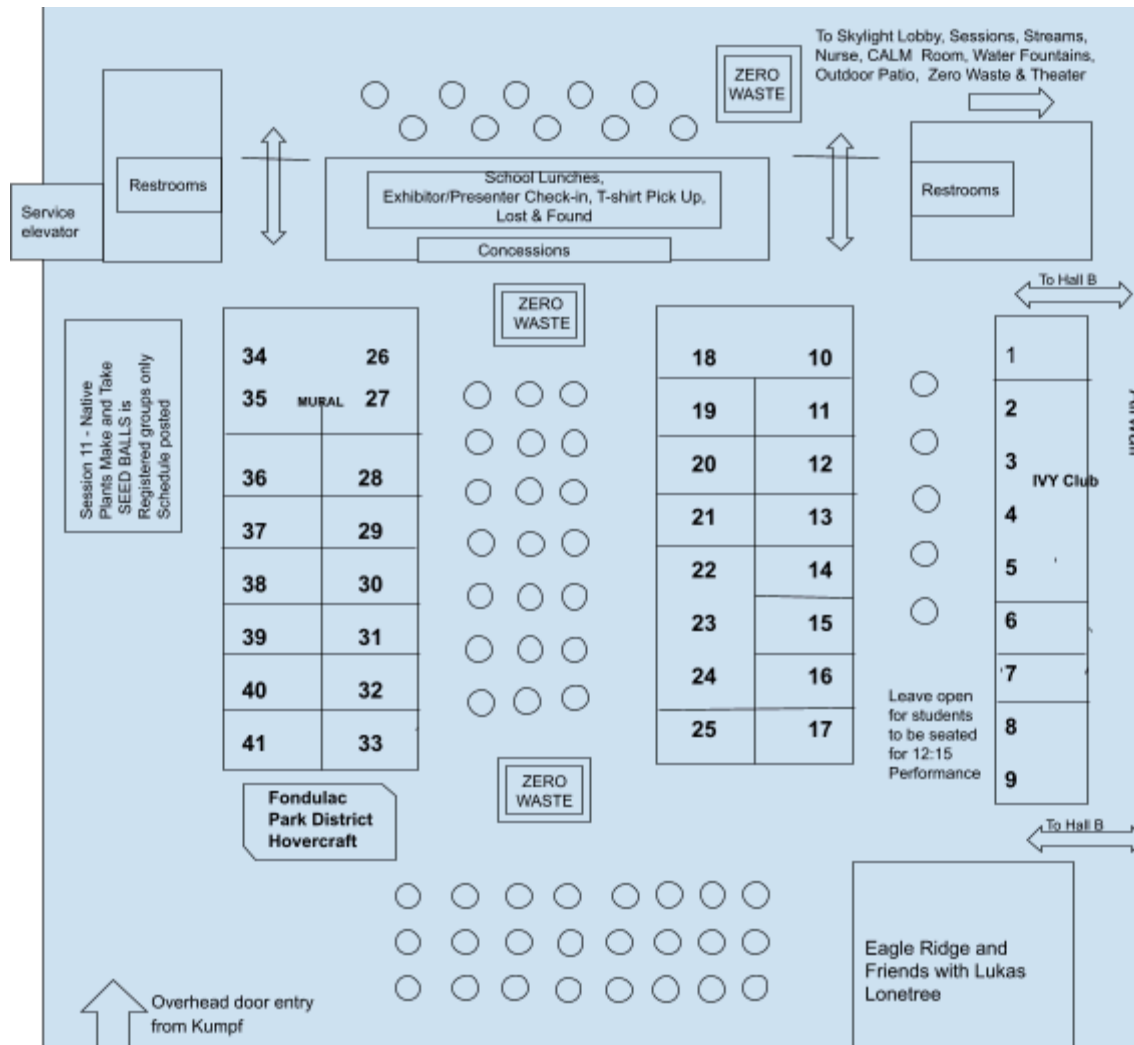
To Skylight Lobby, Sessions, Streams, Nurse, CALM Room, Water Fountains, Outdoor Patio, Zero Waste & Theater

ZERO WASTE

Restrooms

Service elevator

School Lunches, Exhibitor/Presenter Check-in, T-shirt Pick Up, Lost & Found

Concessions

Restrooms

To Hall B

ZERO WASTE

Session 11 - Native Plants Make and Take SEED BALLS is Registered groups only Schedule posted

34 26
35 MURAL 27
36 28
37 29
38 30
39 31
40 32
41 33

18 10
19 11
20 12
21 13
22 14
23 15
24 16
25 17

1
2
3 IVY Club
4
5
6
7
8
9

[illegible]

Leave open for students to be seated for 12:15 Performance

ZERO WASTE

Fondulac Park District Hovercraft

To Hall B

Eagle Ridge and Friends with Lukas Lonetree

Overhead door entry from Kumpf